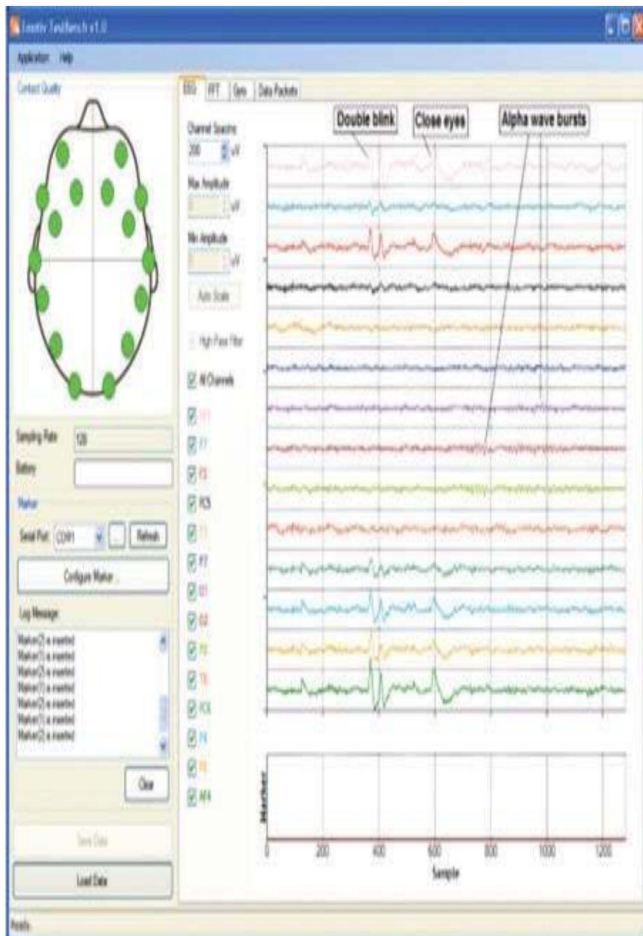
Emotiv TestBench v1.0

Application Help

Contact Quality

EEG FFT Gyro Data Packets

Channel Spacing
200 uV

Max Amplitude
uV

Min Amplitude
uV

Auto Scale

High Pass Filter

All Channels

AF3
F7
F3
FC5
T7
P7
O1
O2
P8
T8
FC6
F4
F8
AF4

Double blink
Close eyes
Alpha wave bursts

Sampling Rate 128

Battery

Marker

Serial Port COM1 ... Refresh

Configure Marker...

Log Message:

Marker(2) is inserted
Marker(1) is inserted
Marker(2) is inserted
Marker(1) is inserted
Marker(2) is inserted
Marker(1) is inserted
Marker(2) is inserted
Marker(1) is inserted
Marker(2) is inserted

Clear

Save Data

Load Data

Marker

0 200 400 600 800 1000 1200
Sample

Ready